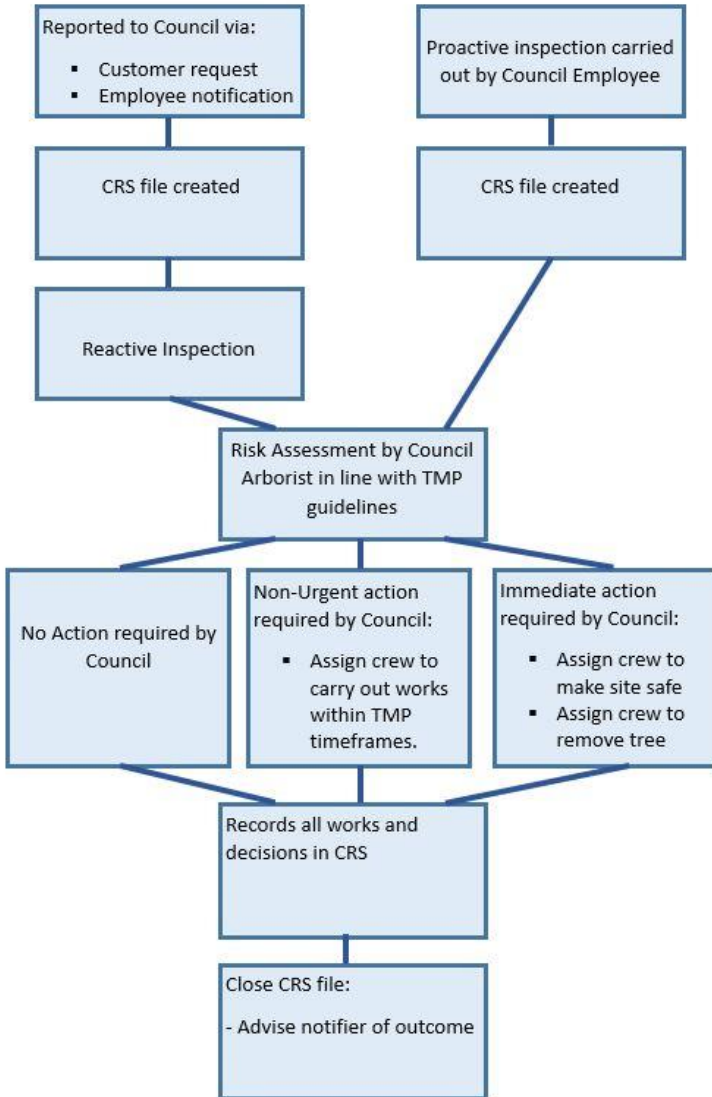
Reported to Council via:
- Customer request
- Employee notification

Proactive inspection carried out by Council Employee

CRS file created

CRS file created

Reactive Inspection

Risk Assessment by Council Arborist in line with TMP guidelines

No Action required by Council

Non-Urgent action required by Council:
- Assign crew to carry out works within TMP timeframes.

Immediate action required by Council:
- Assign crew to make site safe
- Assign crew to remove tree

Records all works and decisions in CRS

Close CRS file:

- Advise notifier of outcome